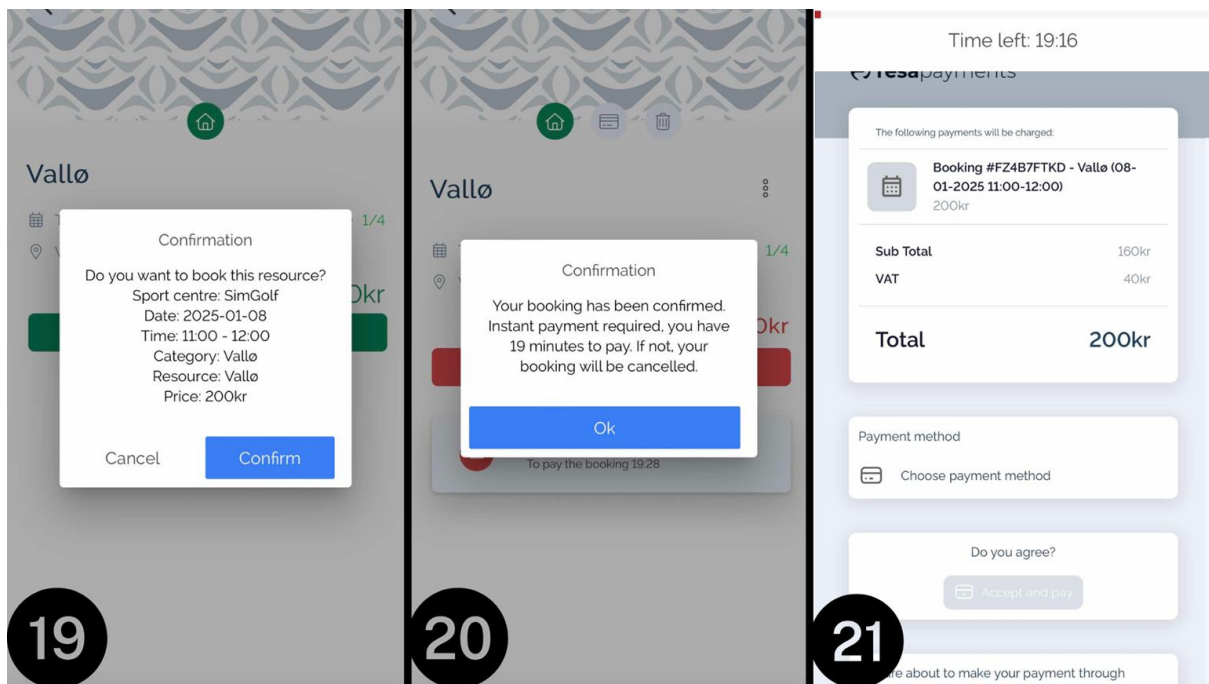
Vallø

1/4

0kr

Confirmation

Do you want to book this resource?
Sport centre: SimGolf
Date: 2025-01-08
Time: 11:00 - 12:00
Category: Vallø
Resource: Vallø
Price: 200kr

Cancel

Confirm

19

Vallø

1/4

0kr

Confirmation

Your booking has been confirmed. Instant payment required, you have 19 minutes to pay. If not, your booking will be cancelled.

Ok

To pay the booking 19:28

20

Time left: 19:16

tesapayments

The following payments will be charged:

Booking #FZ4B7FTKD - Vallø (08-01-2025 11:00-12:00)
200kr

| Sub Total | 160kr |
|---|---|
| VAT | 40kr |
| Total | 200kr |

Payment method

Choose payment method

Do you agree?

Accept and pay

21

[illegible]re about to make your payment through